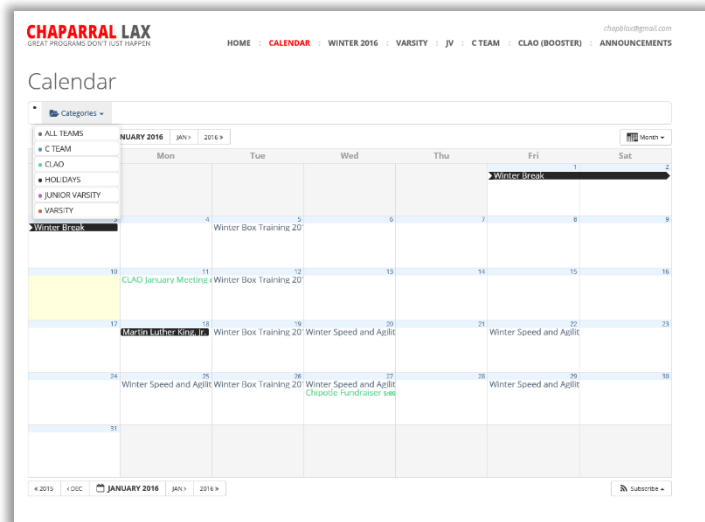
CHAPARRAL LAX
GREAT PROGRAMS DON'T JUST HAPPEN

chapblax@gmail.com

HOME : CALENDAR : WINTER 2016 : VARSITY : JV : C TEAM : CLAO (BOOSTER) : ANNOUNCEMENTS

Calendar

Categories ▾

• ALL TEAMS
• C TEAM
• CLAO
• HOLIDAYS
• JUNIOR VARSITY
• VARSITY

NUARY 2016 | JAN › | 2016 »

Month ▾

| Sun | Mon | Tue | Wed | Thu | Fri | Sat |
|---|---|---|---|---|---|---|
| | | | | | 1 Winter Break | 2 |
| 3 Winter Break | 4 | 5 Winter Box Training 20' | 6 | 7 | 8 | 9 |
| 10 | 11 CLAO January Meeting ( | 12 Winter Box Training 20' | 13 | 14 | 15 | 16 |
| 17 | 18 Martin Luther King, Jr. | 19 Winter Box Training 20' | 20 Winter Speed and Agilit | 21 | 22 Winter Speed and Agilit | 23 |
| 24 | 25 Winter Speed and Agilit | 26 Winter Box Training 20' | 27 Winter Speed and Agilit Chipotle Fundraiser ses | 28 | 29 Winter Speed and Agilit | 30 |
| 31 | | | | | | |

« 2015 | ‹ DEC | JANUARY 2016 | JAN › | 2016 »

Subscribe ▴